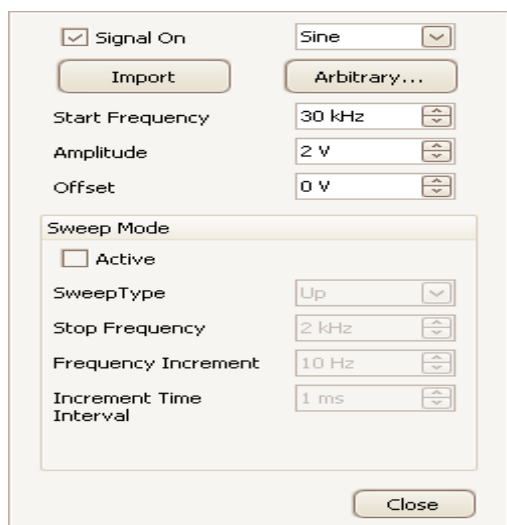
Signal On | Sine

Import | Arbitrary...

Start Frequency | 30 kHz

Amplitude | 2 V

Offset | 0 V

Sweep Mode

Active

SweepType | Up

Stop Frequency | 2 kHz

Frequency Increment | 10 Hz

Increment Time Interval | 1 ms

Close